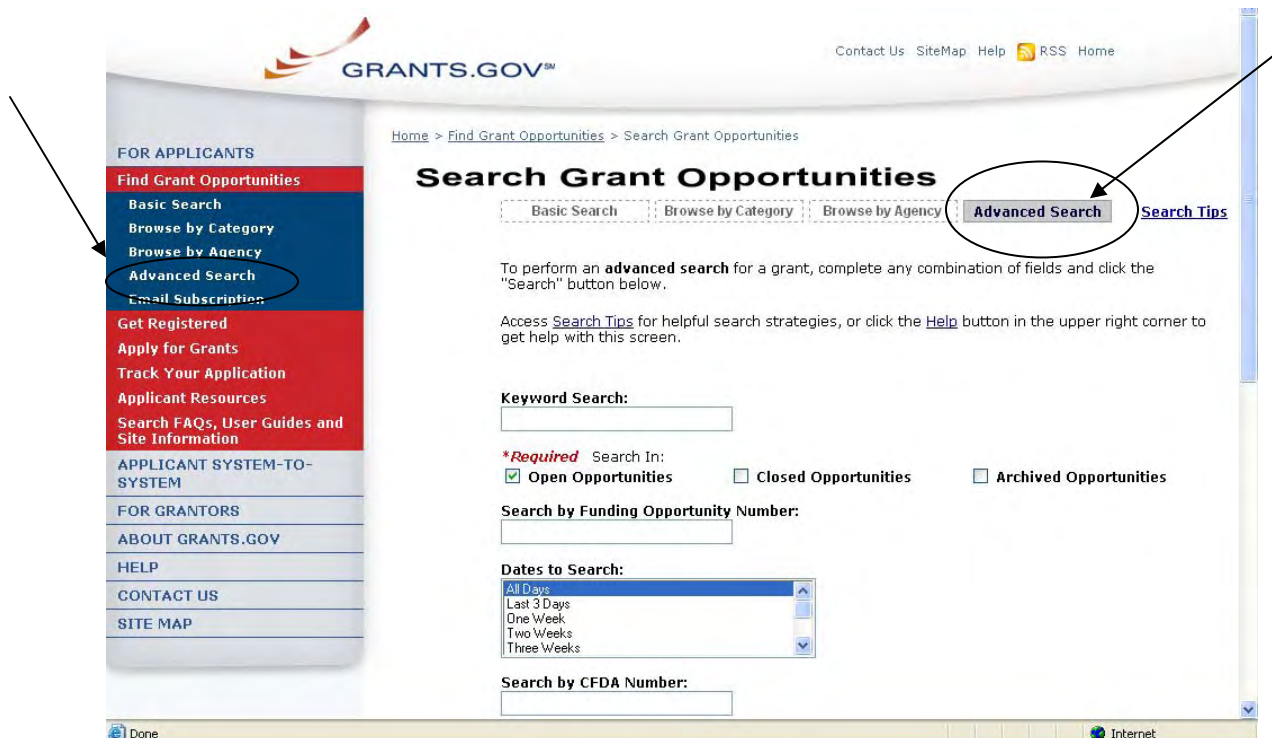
GRANTS.GOV℠

Contact Us SiteMap Help RSS Home

FOR APPLICANTS
Find Grant Opportunities
Basic Search
Browse by Category
Browse by Agency
Advanced Search
Email Subscription
Get Registered
Apply for Grants
Track Your Application
Applicant Resources
Search FAQs, User Guides and Site Information
APPLICANT SYSTEM-TO-SYSTEM
FOR GRANTORS
ABOUT GRANTS.GOV
HELP
CONTACT US
SITE MAP

Home > Find Grant Opportunities > Search Grant Opportunities

Search Grant Opportunities

Basic Search | Browse by Category | Browse by Agency | Advanced Search | Search Tips

To perform an **advanced search** for a grant, complete any combination of fields and click the "Search" button below.

Access Search Tips for helpful search strategies, or click the Help button in the upper right corner to get help with this screen.

Keyword Search:

*Required Search In:
☑ Open Opportunities ☐ Closed Opportunities ☐ Archived Opportunities

Search by Funding Opportunity Number:

Dates to Search:
All Days
Last 3 Days
One Week
Two Weeks
Three Weeks

Search by CFDA Number:

Done
Internet